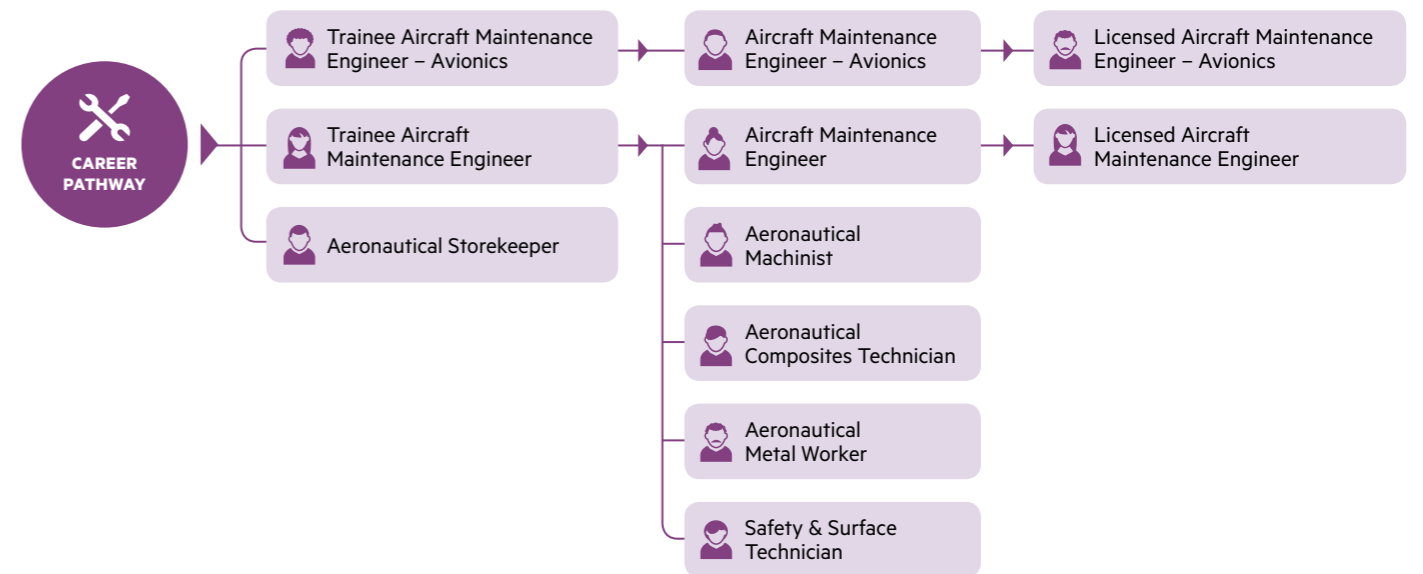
CAREER PATHWAY

Trainee Aircraft Maintenance Engineer – Avionics

Aircraft Maintenance Engineer – Avionics

Licensed Aircraft Maintenance Engineer – Avionics

Trainee Aircraft Maintenance Engineer

Aircraft Maintenance Engineer

Licensed Aircraft Maintenance Engineer

Aeronautical Storekeeper

Aeronautical Machinist

Aeronautical Composites Technician

Aeronautical Metal Worker

Safety & Surface Technician